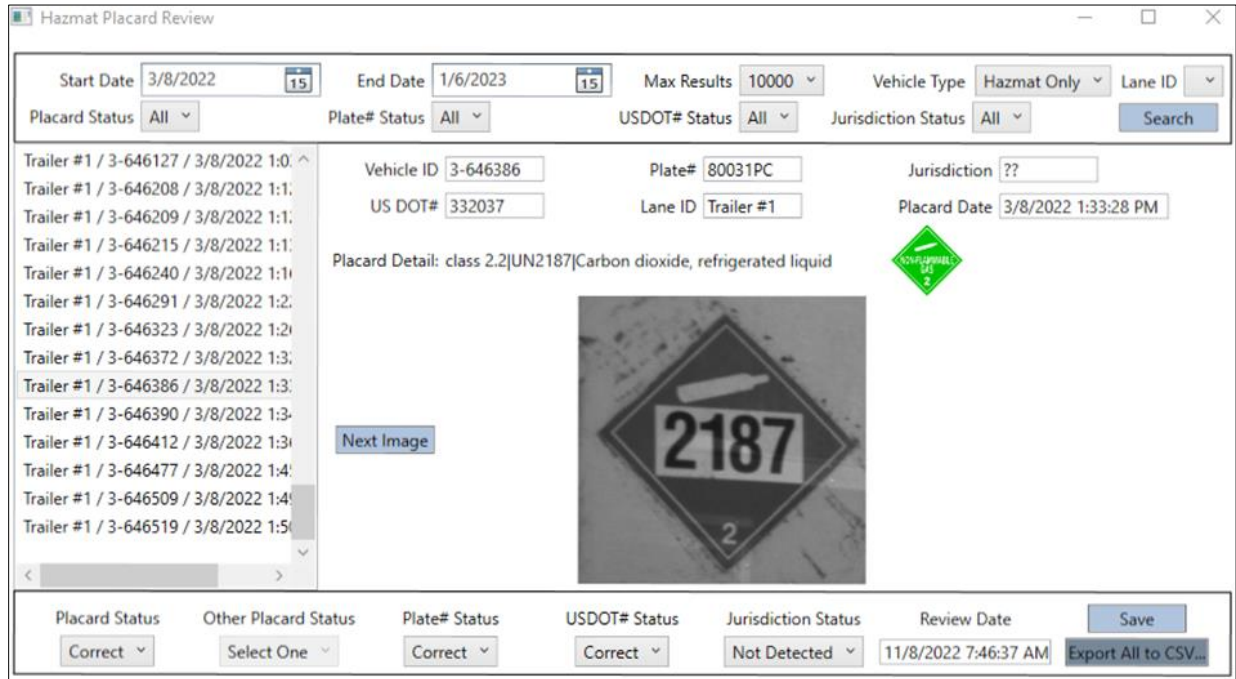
Hazmat Placard Review

Start Date 3/8/2022 15 End Date 1/6/2023 15 Max Results 10000 Vehicle Type Hazmat Only Lane ID
Placard Status All Plate# Status All USDOT# Status All Jurisdiction Status All Search

Trailer #1 / 3-646127 / 3/8/2022 1:0
Trailer #1 / 3-646208 / 3/8/2022 1:1
Trailer #1 / 3-646209 / 3/8/2022 1:1
Trailer #1 / 3-646215 / 3/8/2022 1:1
Trailer #1 / 3-646240 / 3/8/2022 1:1
Trailer #1 / 3-646291 / 3/8/2022 1:2
Trailer #1 / 3-646323 / 3/8/2022 1:2
Trailer #1 / 3-646372 / 3/8/2022 1:3
Trailer #1 / 3-646386 / 3/8/2022 1:3
Trailer #1 / 3-646390 / 3/8/2022 1:3
Trailer #1 / 3-646412 / 3/8/2022 1:3
Trailer #1 / 3-646477 / 3/8/2022 1:4
Trailer #1 / 3-646509 / 3/8/2022 1:4
Trailer #1 / 3-646519 / 3/8/2022 1:5

Vehicle ID 3-646386 Plate# 80031PC Jurisdiction ??
US DOT# 332037 Lane ID Trailer #1 Placard Date 3/8/2022 1:33:28 PM

Placard Detail: class 2.2|UN2187|Carbon dioxide, refrigerated liquid

NON-FLAMMABLE GAS 2

Next Image

2187
2

Placard Status Correct
Other Placard Status Select One
Plate# Status Correct
USDOT# Status Correct
Jurisdiction Status Not Detected
Review Date 11/8/2022 7:46:37 AM
Save
Export All to CSV...